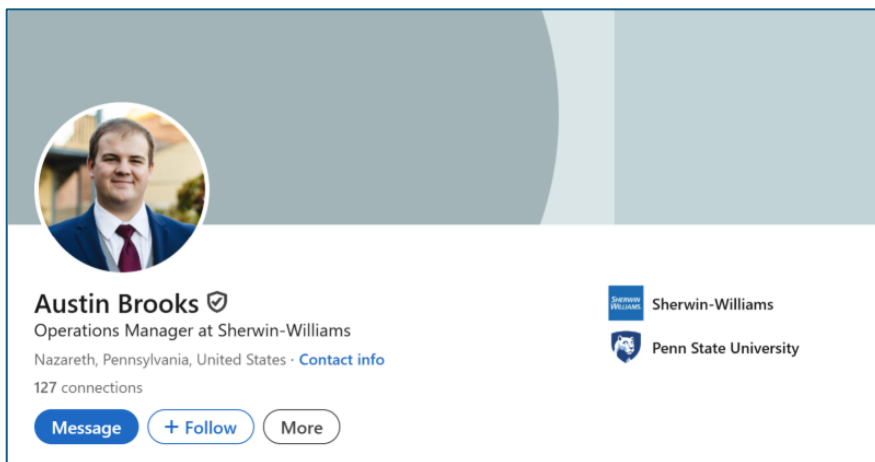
Austin Brooks

Operations Manager at Sherwin-Williams

Nazareth, Pennsylvania, United States · Contact info

127 connections

Message

+ Follow

More

SHERWIN WILLIAMS

Sherwin-Williams

Penn State University